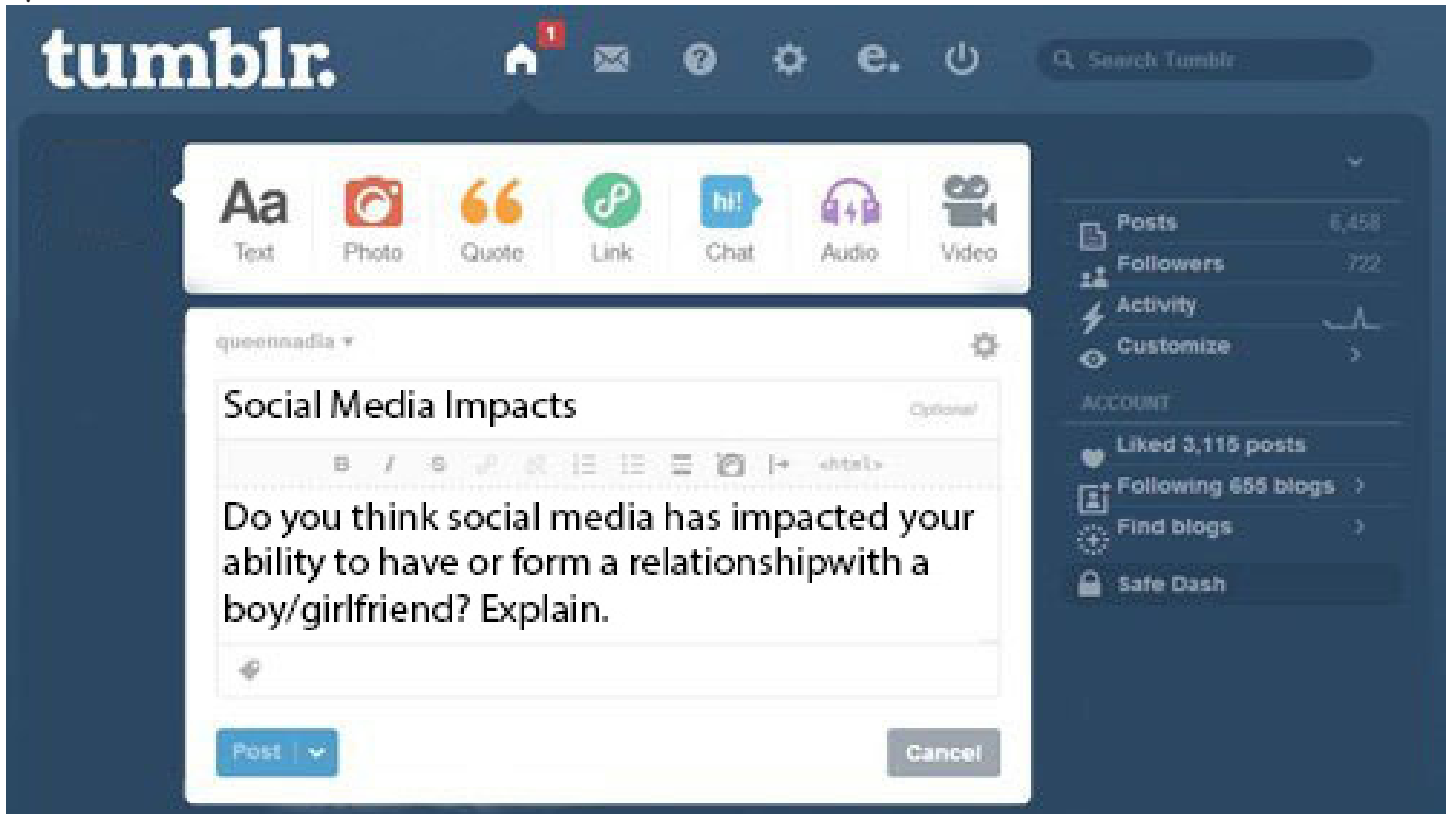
tumblr.

1

e.

Search Tumblr

Aa
Text

Photo

Quote

Link

hi!
Chat

Audio

Video

queennadia

Social Media Impacts

Optional

B I S <html>

Do you think social media has impacted your ability to have or form a relationshipwith a boy/girlfriend? Explain.

Post

Cancel

Posts 6,458

Followers 722

Activity

Customize

ACCOUNT

Liked 3,115 posts

Following 655 blogs

Find blogs

Safe Dash